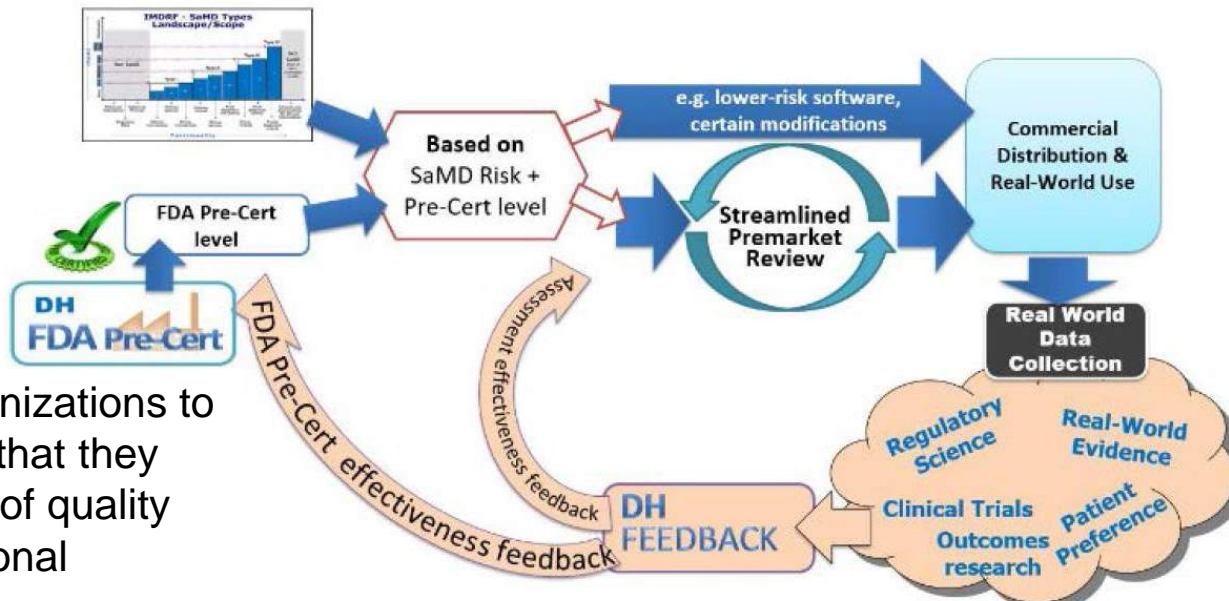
IMDRF - SaMD Types Landscape/Scope

e.g. lower-risk software, certain modifications

Based on SaMD Risk + Pre-Cert level

Commercial Distribution & Real-World Use

FDA Pre-Cert level

Streamlined Premarket Review

DH FDA Pre-Cert

Real World Data Collection

FDA Pre-Cert effectiveness feedback

Assessment effectiveness feedback

Regulatory Science

Real-World Evidence

Clinical Trials

Patient Preference

Outcomes research

DH FEEDBACK

nizations to
that they
of quality
onal